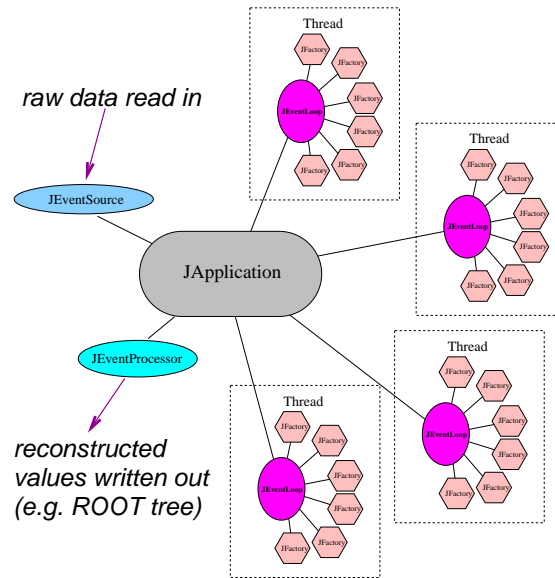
Thread

JFactory
JFactory
JFactory
JFactory
JEventLoop
JFactory
JFactory
JFactory

raw data read in

JEventSource

Thread

JFactory
JFactory
JFactory
JEventLoop
JFactory
JFactory
JFactory
JFactory

JApplication

JEventProcessor

Thread

JFactory
JFactory
JFactory
JEventLoop
JFactory
JFactory
JFactory
JFactory

Thread

JFactory
JFactory
JFactory
JEventLoop
JFactory
JFactory
JFactory
JFactory

reconstructed values written out (e.g. ROOT tree)